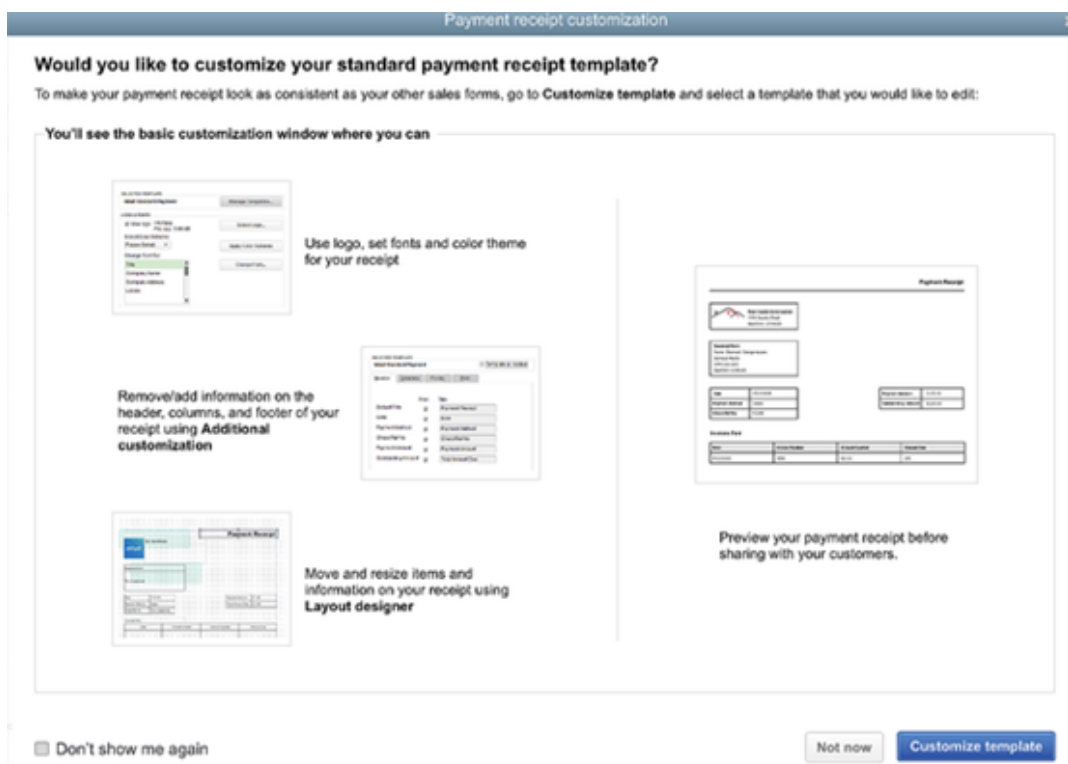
Payment receipt customization

Would you like to customize your standard payment receipt template?

To make your payment receipt look as consistent as your other sales forms, go to Customize template and select a template that you would like to edit:

You'll see the basic customization window where you can

Use logo, set fonts and color theme for your receipt

Remove/add information on the header, columns, and footer of your receipt using Additional customization

Move and resize items and information on your receipt using Layout designer

Payment Receipt

Preview your payment receipt before sharing with your customers.

Don't show me again

Not now

Customize template